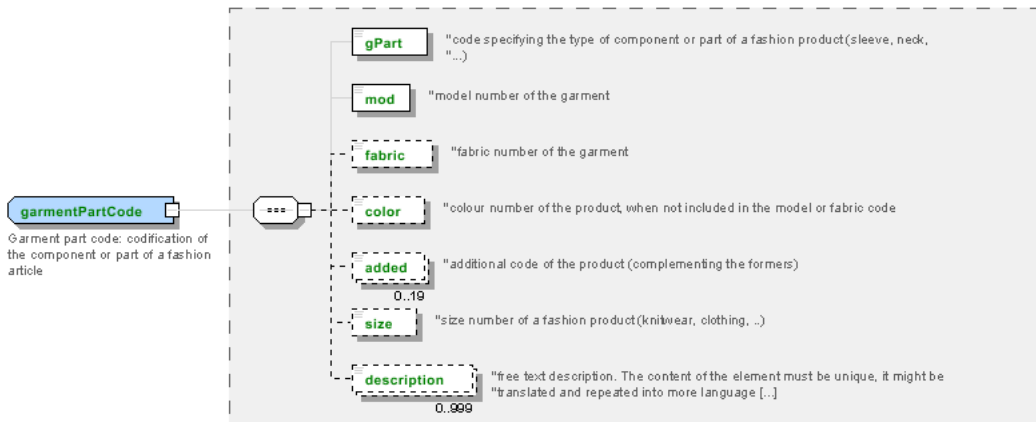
garmentPartCode

Garment part code: codification of the component or part of a fashion article

gPart
"code specifying the type of component or part of a fashion product (sleeve, neck, "...)

mod
"model number of the garment

fabric
"fabric number of the garment

color
"colour number of the product, when not included in the model or fabric code

added
"additional code of the product (complementing the formers)
0..19

size
"size number of a fashion product (knitwear, clothing, ..)

description
"free text description. The content of the element must be unique, it might be "translated and repeated into more language [...]
0..999